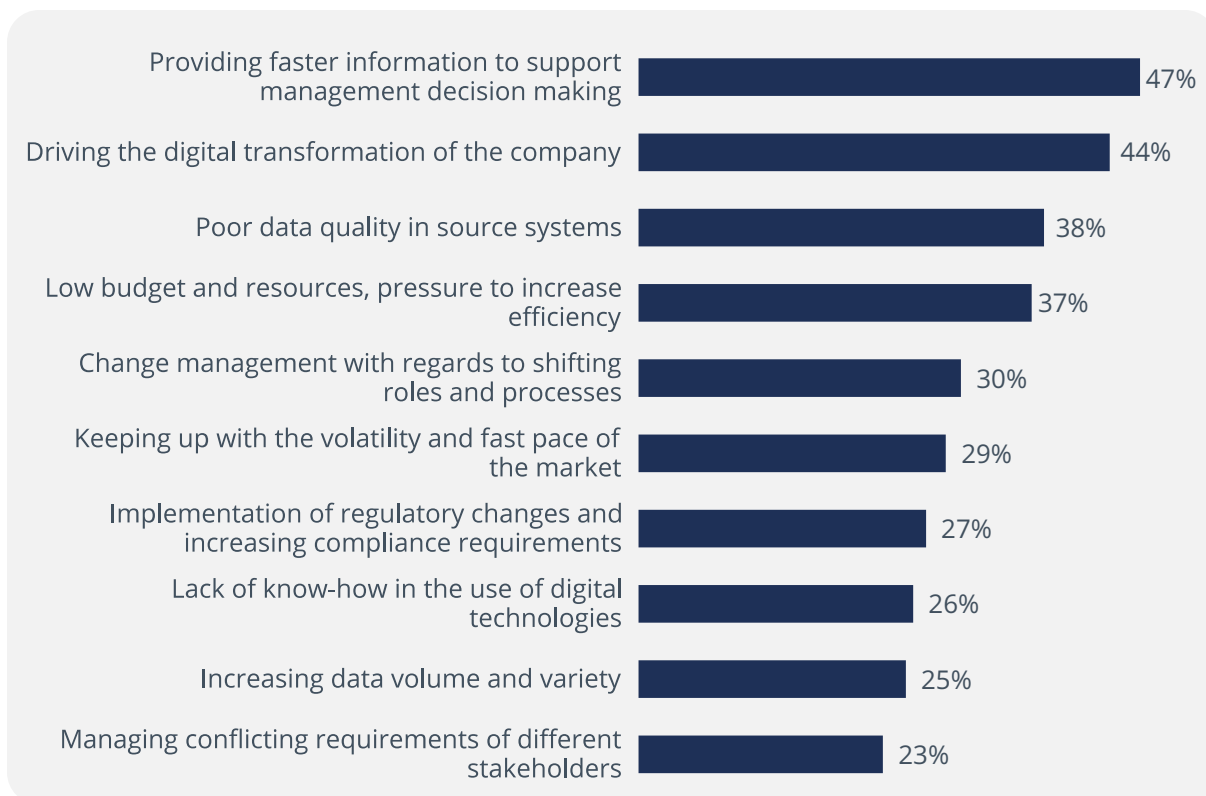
| | |
|---|---|
| Providing faster information to support management decision making | 47% |
| Driving the digital transformation of the company | 44% |
| Poor data quality in source systems | 38% |
| Low budget and resources, pressure to increase efficiency | 37% |
| Change management with regards to shifting roles and processes | 30% |
| Keeping up with the volatility and fast pace of the market | 29% |
| Implementation of regulatory changes and increasing compliance requirements | 27% |
| Lack of know-how in the use of digital technologies | 26% |
| Increasing data volume and variety | 25% |
| Managing conflicting requirements of different stakeholders | 23% |